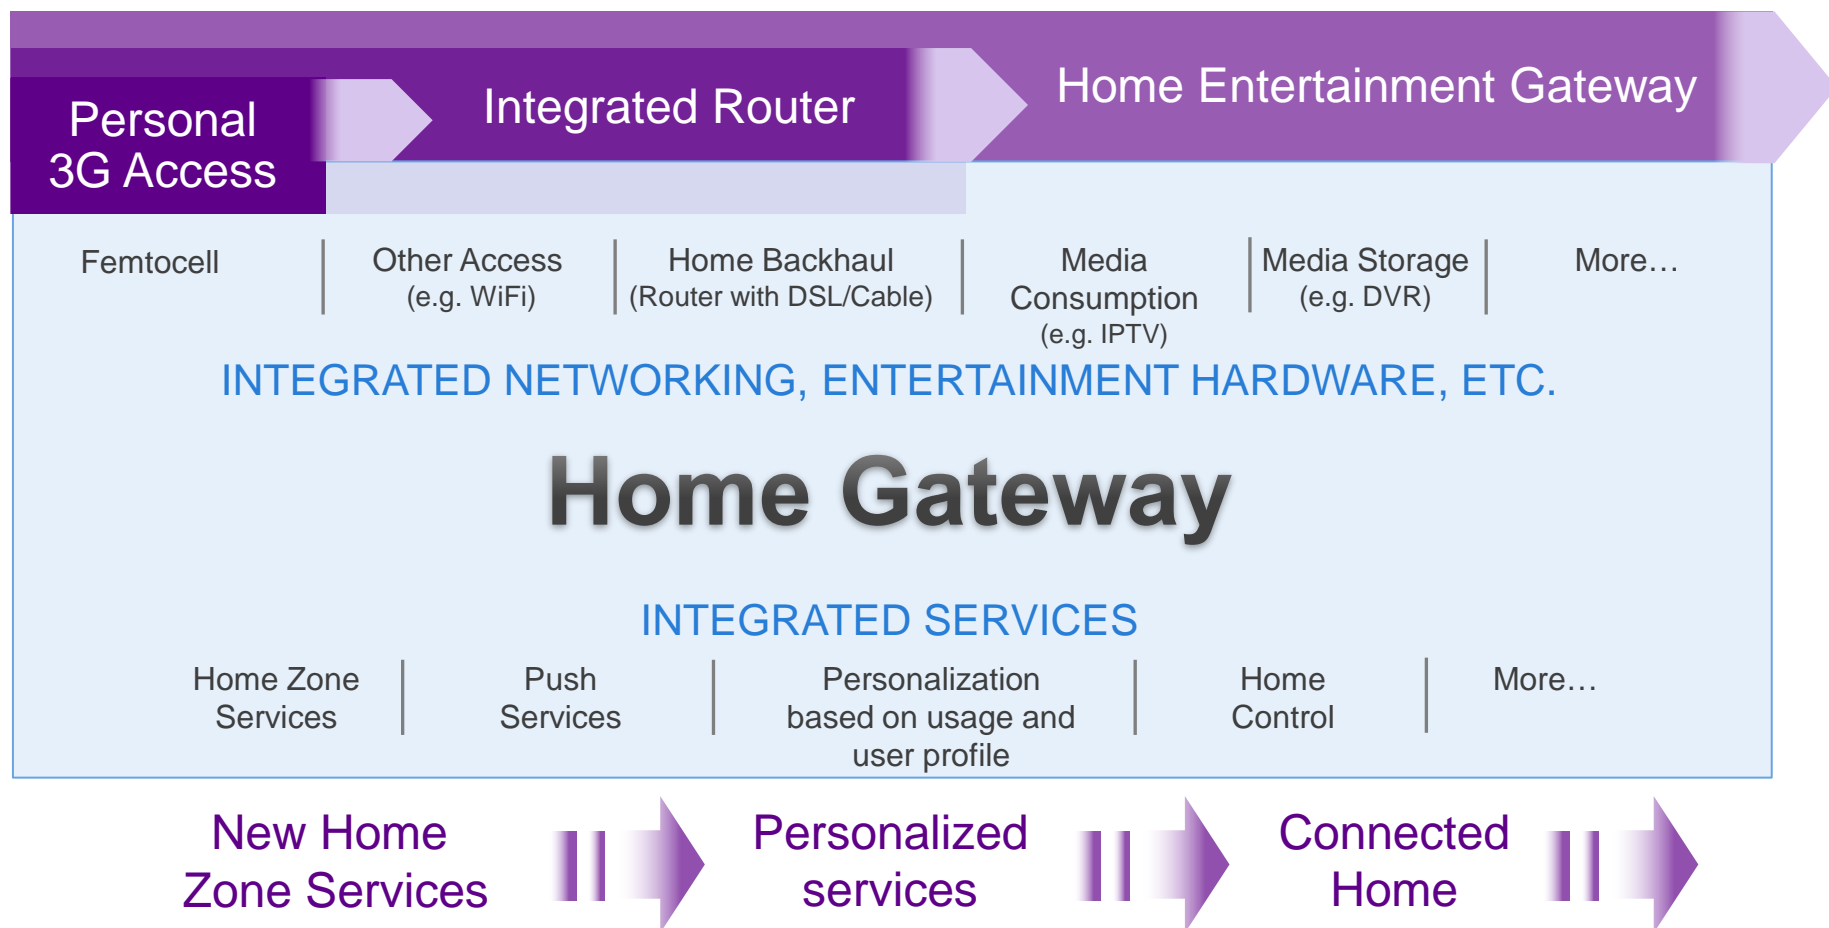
Personal 3G Access

Integrated Router

Home Entertainment Gateway

Femtocell

Other Access (e.g. WiFi)

Home Backhaul (Router with DSL/Cable)

Media Consumption (e.g. IPTV)

Media Storage (e.g. DVR)

More…

INTEGRATED NETWORKING, ENTERTAINMENT HARDWARE, ETC.

Home Gateway

INTEGRATED SERVICES

Home Zone Services

Push Services

Personalization based on usage and user profile

Home Control

More…

New Home Zone Services

Personalized services

Connected Home